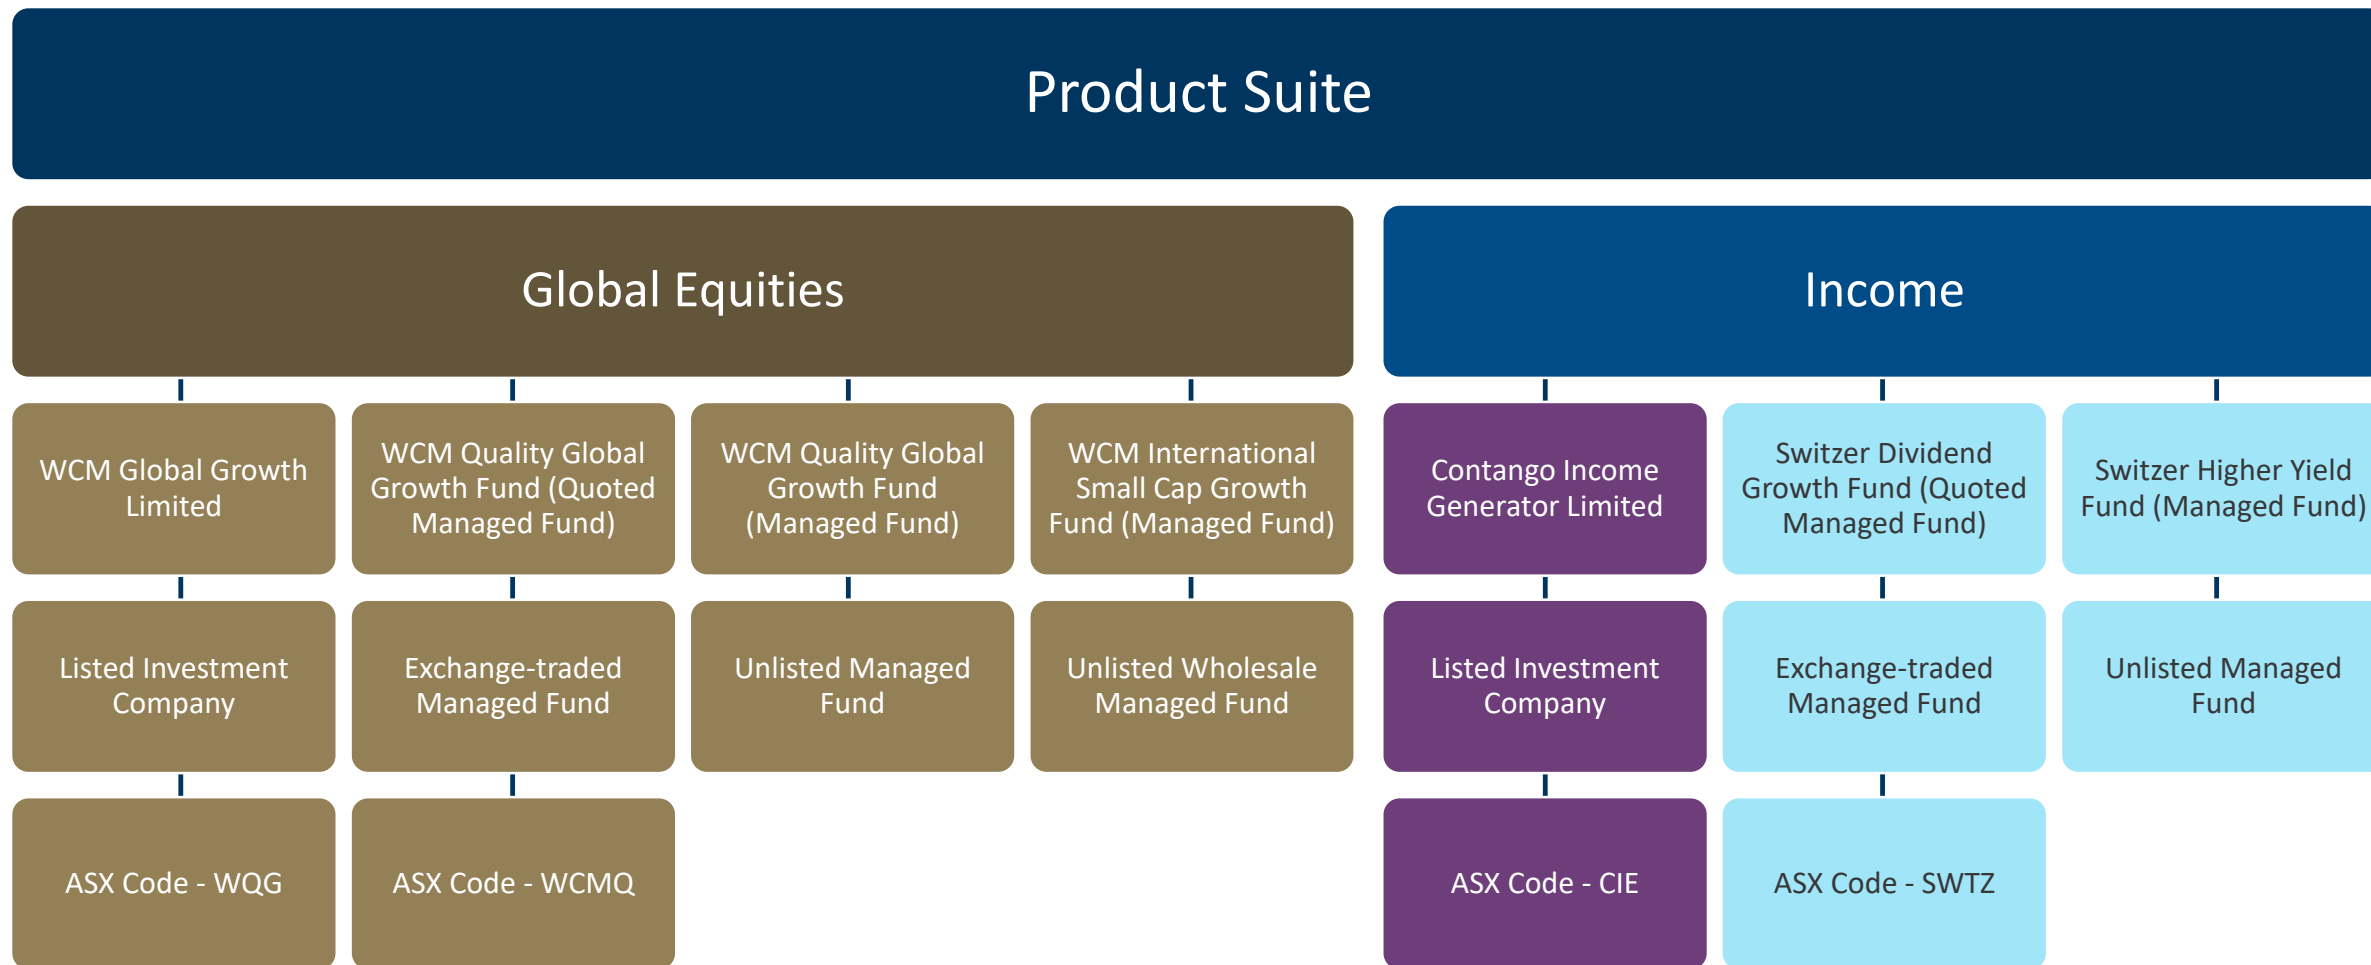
Product Suite

Global Equities

WCM Global Growth Limited

Listed Investment Company

ASX Code - WQG

WCM Quality Global Growth Fund (Quoted Managed Fund)

Exchange-traded Managed Fund

ASX Code - WCMQ

WCM Quality Global Growth Fund (Managed Fund)

Unlisted Managed Fund

WCM International Small Cap Growth Fund (Managed Fund)

Unlisted Wholesale Managed Fund

Income

Contango Income Generator Limited

Listed Investment Company

ASX Code - CIE

Switzer Dividend Growth Fund (Quoted Managed Fund)

Exchange-traded Managed Fund

ASX Code - SWTZ

Switzer Higher Yield Fund (Managed Fund)

Unlisted Managed Fund